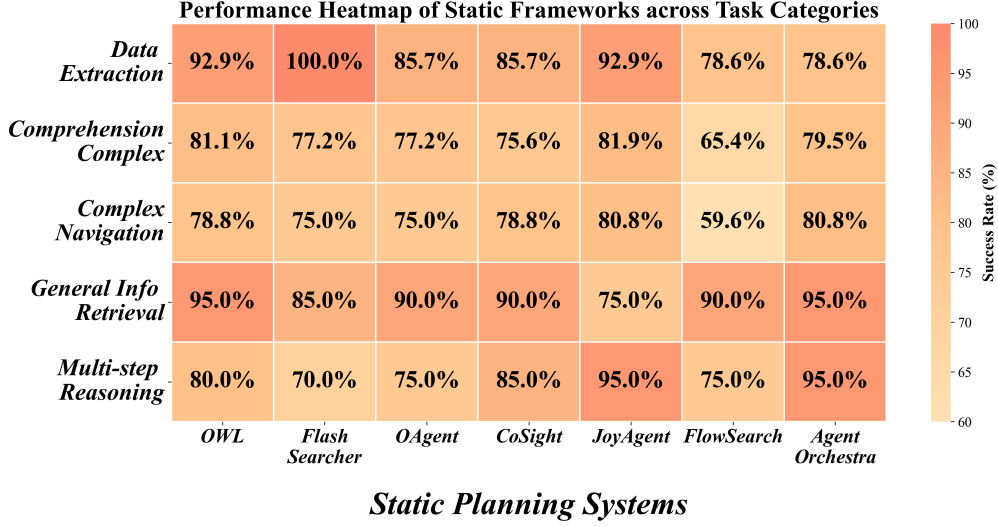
Performance Heatmap of Static Frameworks across Task Categories

| | OWL | Flash Searcher | OAgent | CoSight | JoyAgent | FlowSearch | Agent Orchestra |
|---|---|---|---|---|---|---|---|
| Data Extraction | 92.9% | 100.0% | 85.7% | 85.7% | 92.9% | 78.6% | 78.6% |
| Comprehension Complex | 81.1% | 77.2% | 77.2% | 75.6% | 81.9% | 65.4% | 79.5% |
| Complex Navigation | 78.8% | 75.0% | 75.0% | 78.8% | 80.8% | 59.6% | 80.8% |
| General Info Retrieval | 95.0% | 85.0% | 90.0% | 90.0% | 75.0% | 90.0% | 95.0% |
| Multi-step Reasoning | 80.0% | 70.0% | 75.0% | 85.0% | 95.0% | 75.0% | 95.0% |

Static Planning Systems

Success Rate (%)
100
95
90
85
80
75
70
65
60